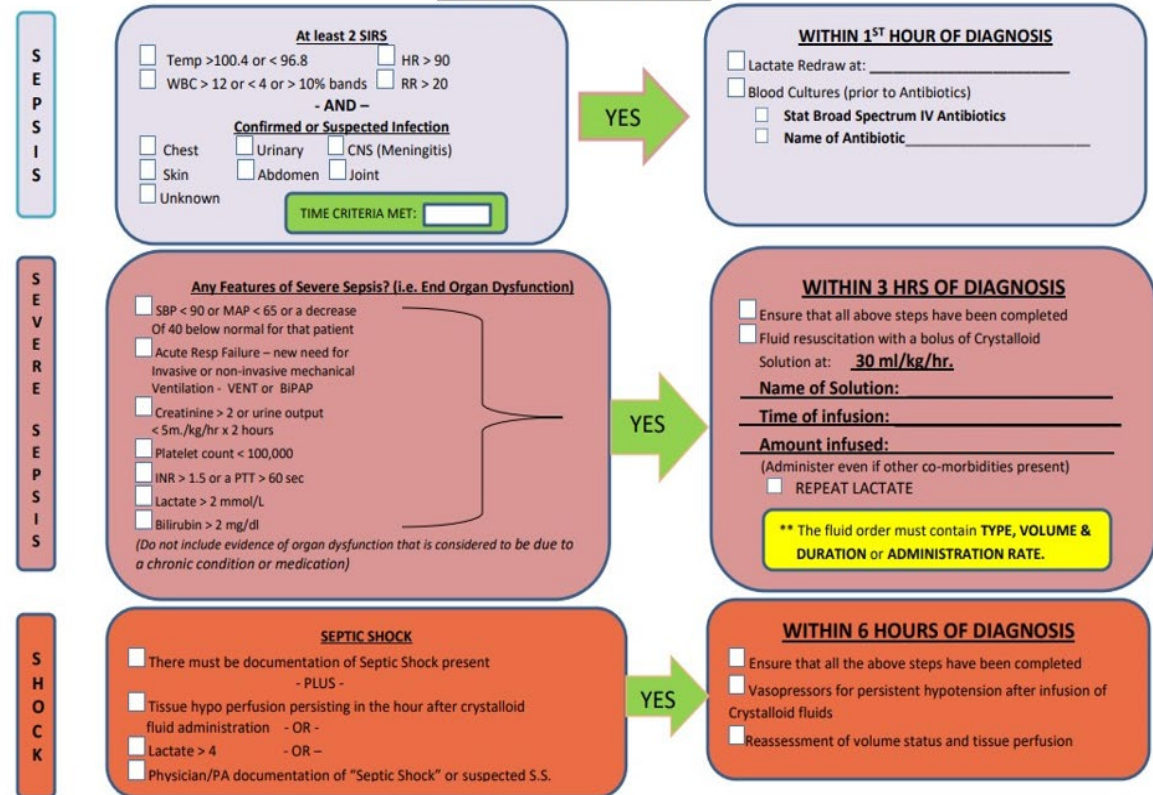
SEPSIS

At least 2 SIRS
☐ Temp >100.4 or < 96.8 ☐ HR > 90
☐ WBC > 12 or < 4 or > 10% bands ☐ RR > 20
- AND –
Confirmed or Suspected Infection
☐ Chest ☐ Urinary ☐ CNS (Meningitis)
☐ Skin ☐ Abdomen ☐ Joint
☐ Unknown
TIME CRITERIA MET:

YES

WITHIN 1$^{ST}$ HOUR OF DIAGNOSIS
☐ Lactate Redraw at: ______________________
☐ Blood Cultures (prior to Antibiotics)
☐ Stat Broad Spectrum IV Antibiotics
☐ Name of Antibiotic______________________

SEVERE SEPSIS

Any Features of Severe Sepsis? (i.e. End Organ Dysfunction)
☐ SBP < 90 or MAP < 65 or a decrease Of 40 below normal for that patient
☐ Acute Resp Failure – new need for Invasive or non-invasive mechanical Ventilation - VENT or BiPAP
☐ Creatinine > 2 or urine output < 5m./kg/hr x 2 hours
☐ Platelet count < 100,000
☐ INR > 1.5 or a PTT > 60 sec
☐ Lactate > 2 mmol/L
☐ Bilirubin > 2 mg/dl
(Do not include evidence of organ dysfunction that is considered to be due to a chronic condition or medication)

YES

WITHIN 3 HRS OF DIAGNOSIS
☐ Ensure that all above steps have been completed
☐ Fluid resuscitation with a bolus of Crystalloid Solution at: 30 ml/kg/hr.
Name of Solution:______________________
Time of infusion:______________________
Amount infused:______________________
(Administer even if other co-morbidities present)
☐ REPEAT LACTATE

** The fluid order must contain TYPE, VOLUME & DURATION or ADMINISTRATION RATE.

SHOCK

SEPTIC SHOCK
☐ There must be documentation of Septic Shock present
- PLUS -
☐ Tissue hypo perfusion persisting in the hour after crystalloid fluid administration - OR -
☐ Lactate > 4 - OR –
☐ Physician/PA documentation of "Septic Shock" or suspected S.S.

YES

WITHIN 6 HOURS OF DIAGNOSIS
☐ Ensure that all the above steps have been completed
☐ Vasopressors for persistent hypotension after infusion of Crystalloid fluids
☐ Reassessment of volume status and tissue perfusion